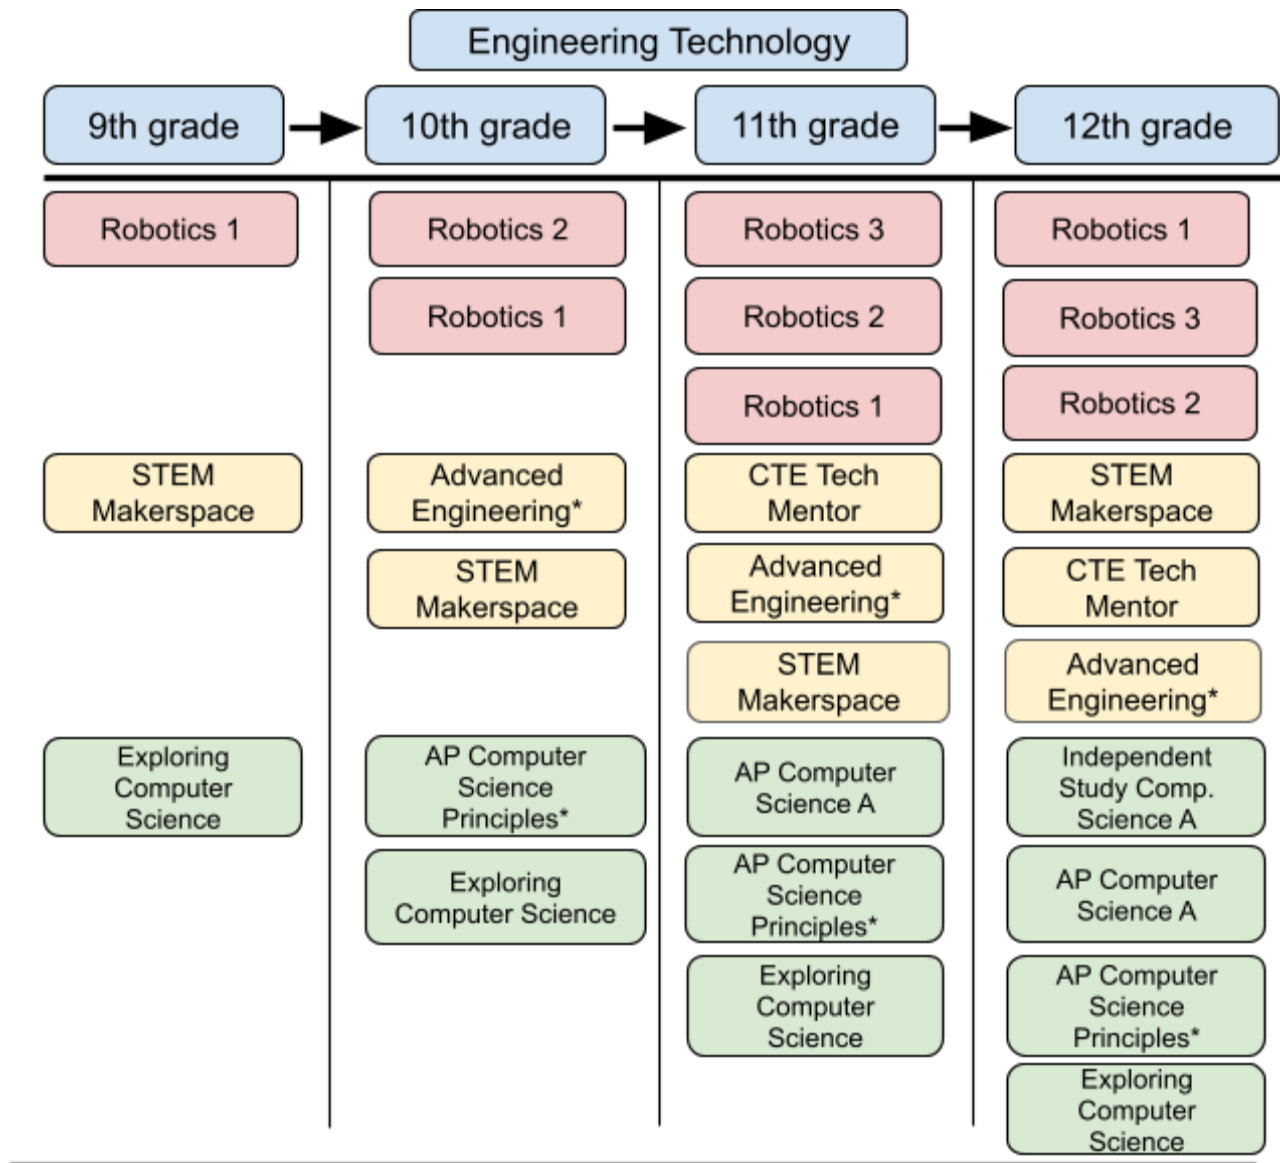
Engineering Technology

9th grade

Robotics 1

STEM Makerspace

Exploring Computer Science

10th grade

Robotics 2

Robotics 1

Advanced Engineering*

STEM Makerspace

AP Computer Science Principles*

Exploring Computer Science

11th grade

Robotics 3

Robotics 2

Robotics 1

CTE Tech Mentor

Advanced Engineering*

STEM Makerspace

AP Computer Science A

AP Computer Science Principles*

Exploring Computer Science

12th grade

Robotics 1

Robotics 3

Robotics 2

STEM Makerspace

CTE Tech Mentor

Advanced Engineering*

Independent Study Comp. Science A

AP Computer Science A

AP Computer Science Principles*

Exploring Computer Science